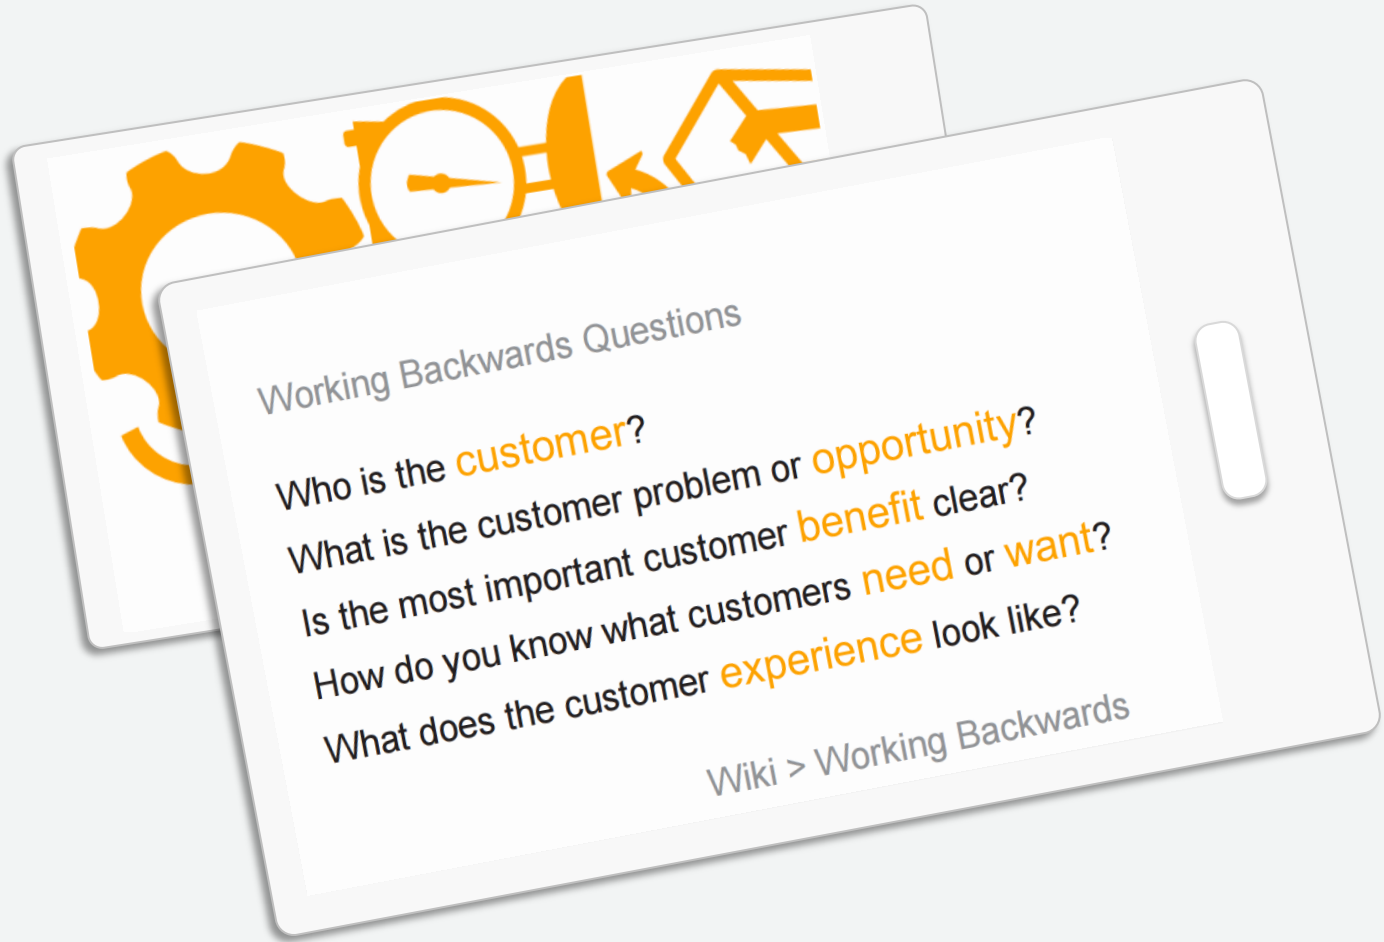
Working Backwards Questions

Who is the customer?
What is the customer problem or opportunity?
Is the most important customer benefit clear?
How do you know what customers need or want?
What does the customer experience look like?

Wiki > Working Backwards